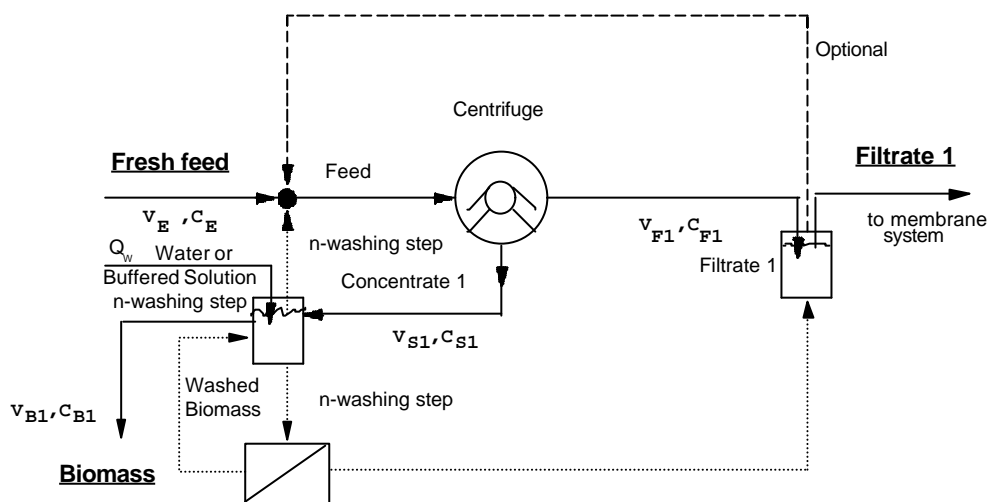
Optional

Centrifuge

Fresh feed

Feed

Filtrate 1

$V_E$ ,$C_E$

to membrane system

n-washing step

$V_{F1}$,$C_{F1}$

$Q_w$ Water or Buffered Solution n-washing step

Filtrate 1

Concentrate 1

$V_{S1}$,$C_{S1}$

Washed Biomass

n-washing step

$V_{B1}$,$C_{B1}$

Biomass